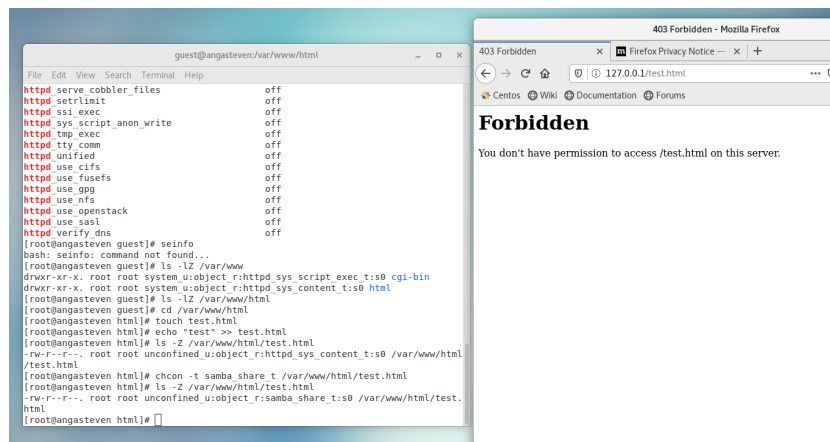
guest@angasteven:/var/www/html

File Edit View Search Terminal Help

httpd_serve_cobbler_files off
httpd_setrlimit off
httpd_ssi_exec off
httpd_sys_script_anon_write off
httpd_tmp_exec off
httpd_tty_comm off
httpd_unified off
httpd_use_cifs off
httpd_use_fusefs off
httpd_use_gpg off
httpd_use_nfs off
httpd_use_openstack off
httpd_use_sasl off
httpd_verify_dns off
[root@angasteven guest]# seinfo
bash: seinfo: command not found...
[root@angasteven guest]# ls -lZ /var/www
drwxr-xr-x. root root system_u:object_r:httpd_sys_script_exec_t:s0 cgi-bin
drwxr-xr-x. root root system_u:object_r:httpd_sys_content_t:s0 html
[root@angasteven guest]# ls -lZ /var/www/html
[root@angasteven guest]# cd /var/www/html
[root@angasteven html]# touch test.html
[root@angasteven html]# echo "test" >> test.html
[root@angasteven html]# ls -Z /var/www/html/test.html
-rw-r--r--. root root unconfined_u:object_r:httpd_sys_content_t:s0 /var/www/html/test.html
[root@angasteven html]# chcon -t samba_share_t /var/www/html/test.html
[root@angasteven html]# ls -Z /var/www/html/test.html
-rw-r--r--. root root unconfined_u:object_r:samba_share_t:s0 /var/www/html/test.html
[root@angasteven html]#

403 Forbidden - Mozilla Firefox

403 Forbidden ×

Firefox Privacy Notice — ×

+

127.0.0.1/test.html

Centos Wiki Documentation Forums

Forbidden

You don't have permission to access /test.html on this server.